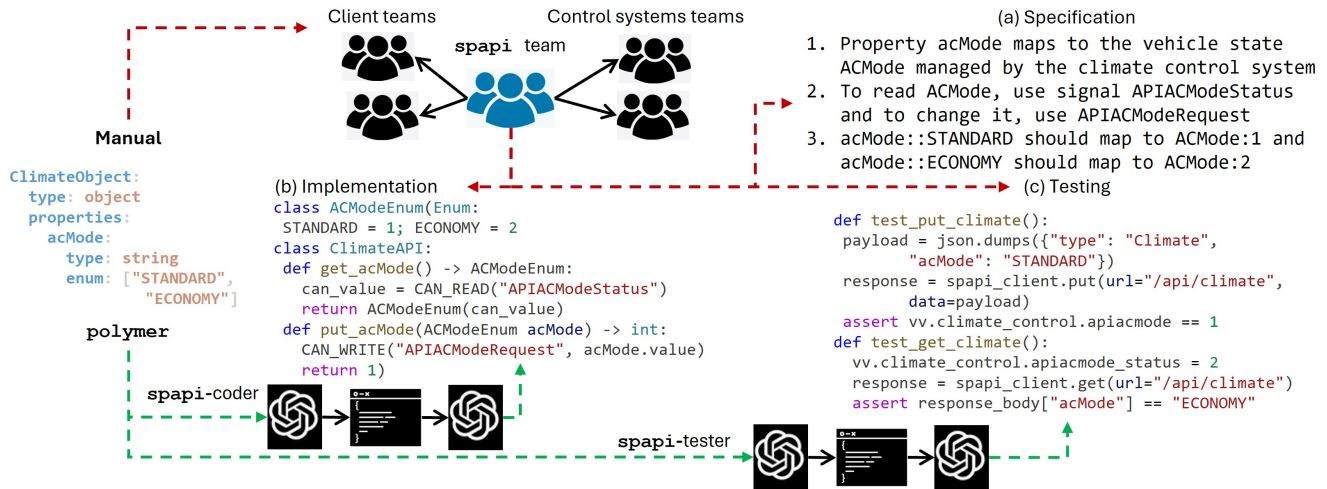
Client teams

Control systems teams

spapi team

Manual

(a) Specification

1. Property acMode maps to the vehicle state ACMode managed by the climate control system
2. To read ACMode, use signal APIACModeStatus and to change it, use APIACModeRequest
3. acMode::STANDARD should map to ACMode:1 and acMode::ECONOMY should map to ACMode:2

ClimateObject:
  type: object
  properties:
    acMode:
      type: string
      enum: ["STANDARD",
        "ECONOMY"]

polymer

(b) Implementation

class ACModeEnum(Enum):
 STANDARD = 1; ECONOMY = 2
class ClimateAPI:
 def get_acMode() -> ACModeEnum:
  can_value = CAN_READ("APIACModeStatus")
  return ACModeEnum(can_value)
 def put_acMode(ACModeEnum acMode) -> int:
  CAN_WRITE("APIACModeRequest", acMode.value)
  return 1)

(c) Testing

def test_put_climate():
 payload = json.dumps({"type": "Climate",
      "acMode": "STANDARD"})
 response = spapi_client.put(url="/api/climate",
      data=payload)
 assert vv.climate_control.apiacmode == 1
def test_get_climate():
 vv.climate_control.apiacmode_status = 2
 response = spapi_client.get(url="/api/climate")
 assert response_body["acMode"] == "ECONOMY"

spapi-coder

spapi-tester